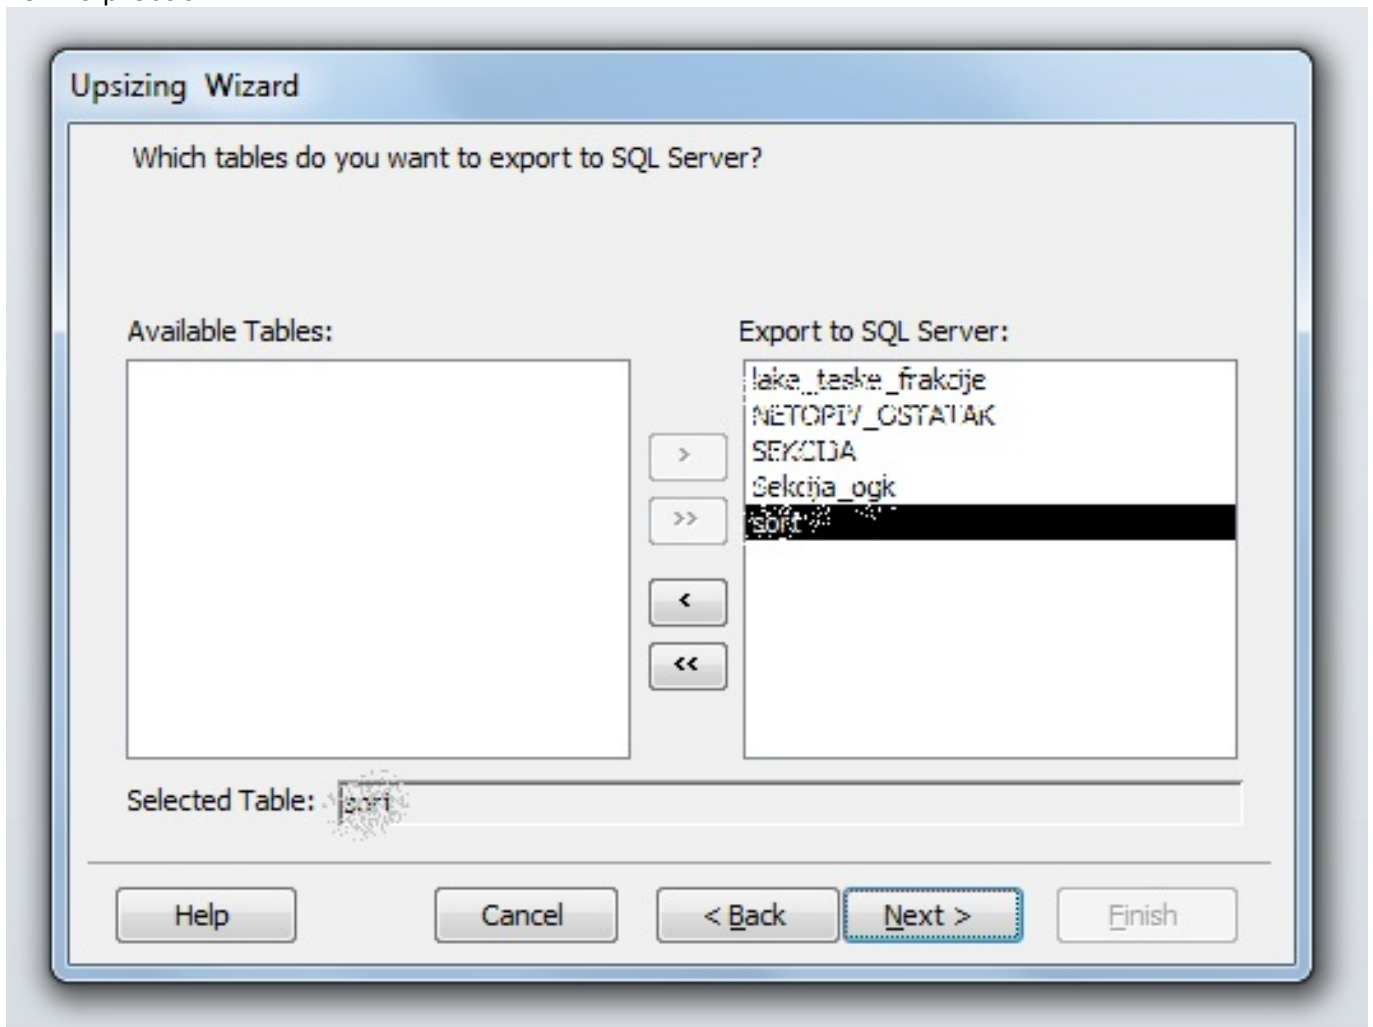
Upsizing Wizard

Which tables do you want to export to SQL Server?

Available Tables:

Export to SQL Server:

lake_teske_frakcije
NETOPIV_OSTATAK
SEKCIJA
Sekcija_ogk
sort

>
>>
<
<<

Selected Table: sort

Help
Cancel
< Back
Next >
Finish